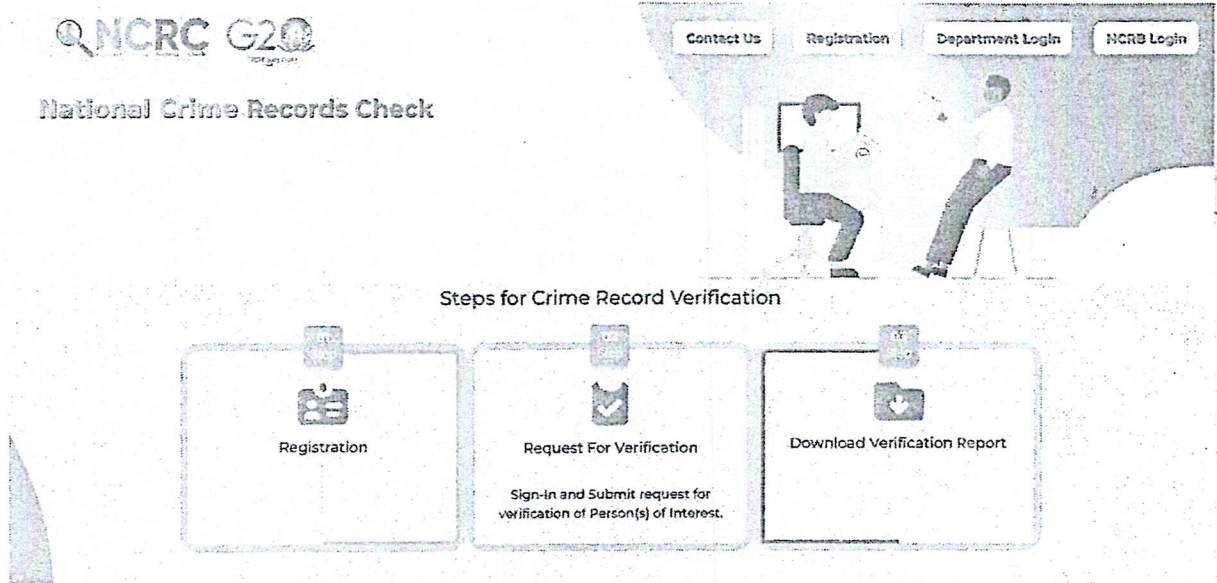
NCRC G20

Contact Us Registration Department Login NCRB Login

National Crime Records Check

Steps for Crime Record Verification

Registration

Request For Verification

Sign-In and Submit request for verification of Person(s) of Interest.

Download Verification Report